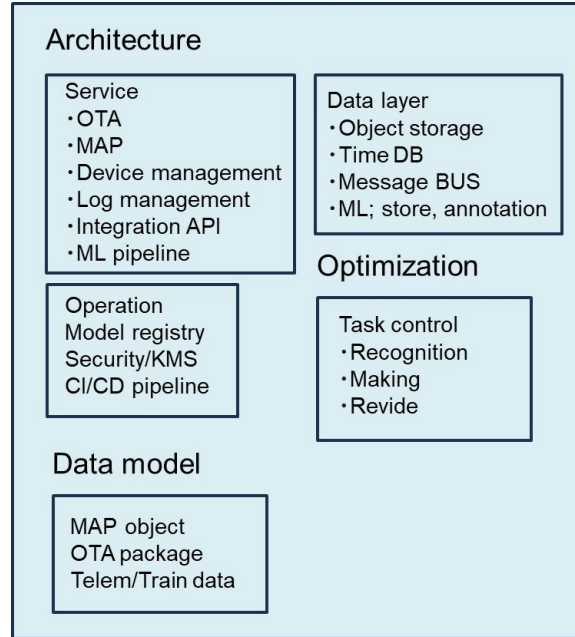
Architecture

Service
・OTA
・MAP
・Device management
・Log management
・Integration API
・ML pipeline

Data layer
・Object storage
・Time DB
・Message BUS
・ML; store, annotation

Optimization

Operation
Model registry
Security/KMS
CI/CD pipeline

Task control
・Recognition
・Making
・Revide

Data model

MAP object
OTA package
Telem/Train data